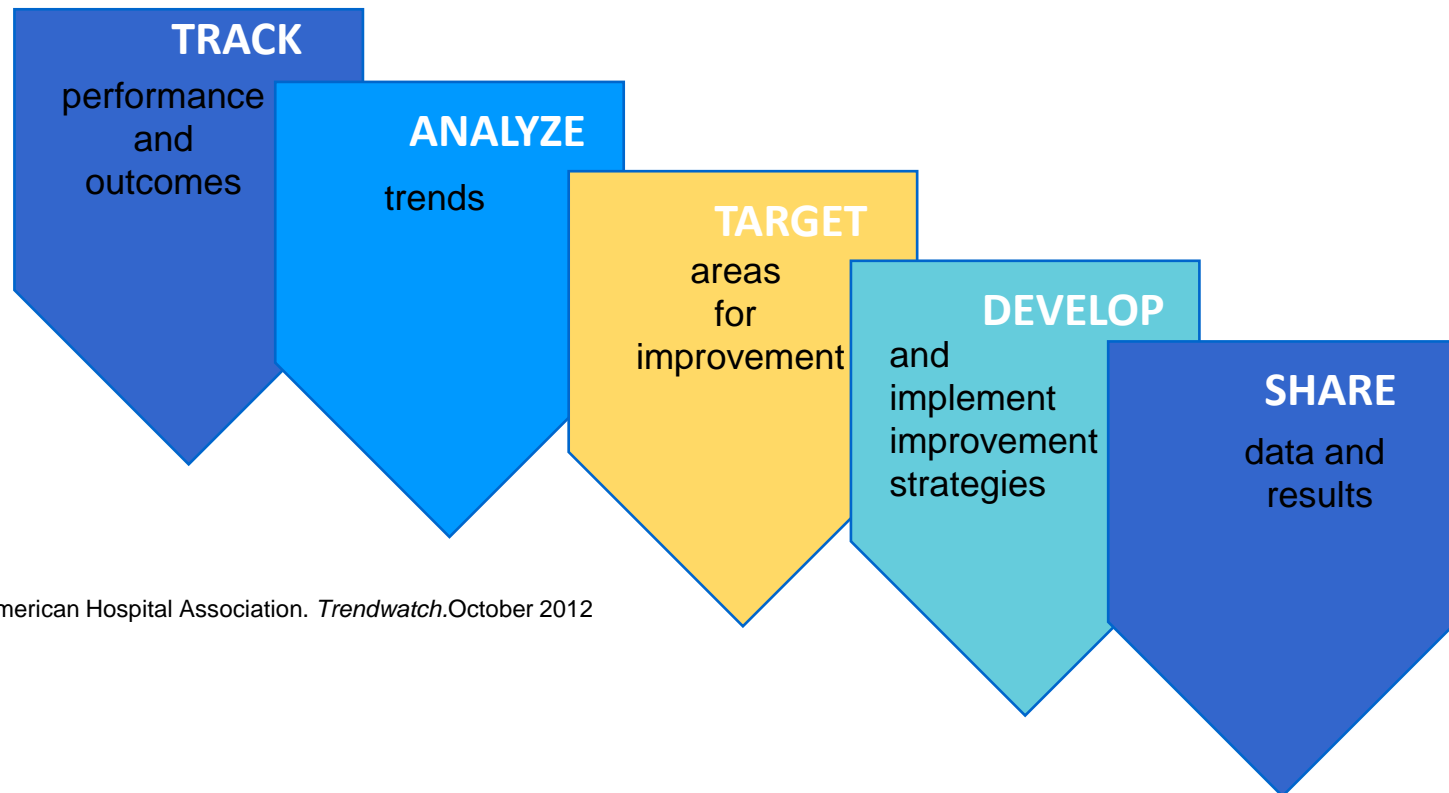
TRACK
performance and outcomes

ANALYZE
trends

TARGET
areas for improvement

DEVELOP
and implement improvement strategies

SHARE
data and results

merican Hospital Association. Trendwatch.October 2012